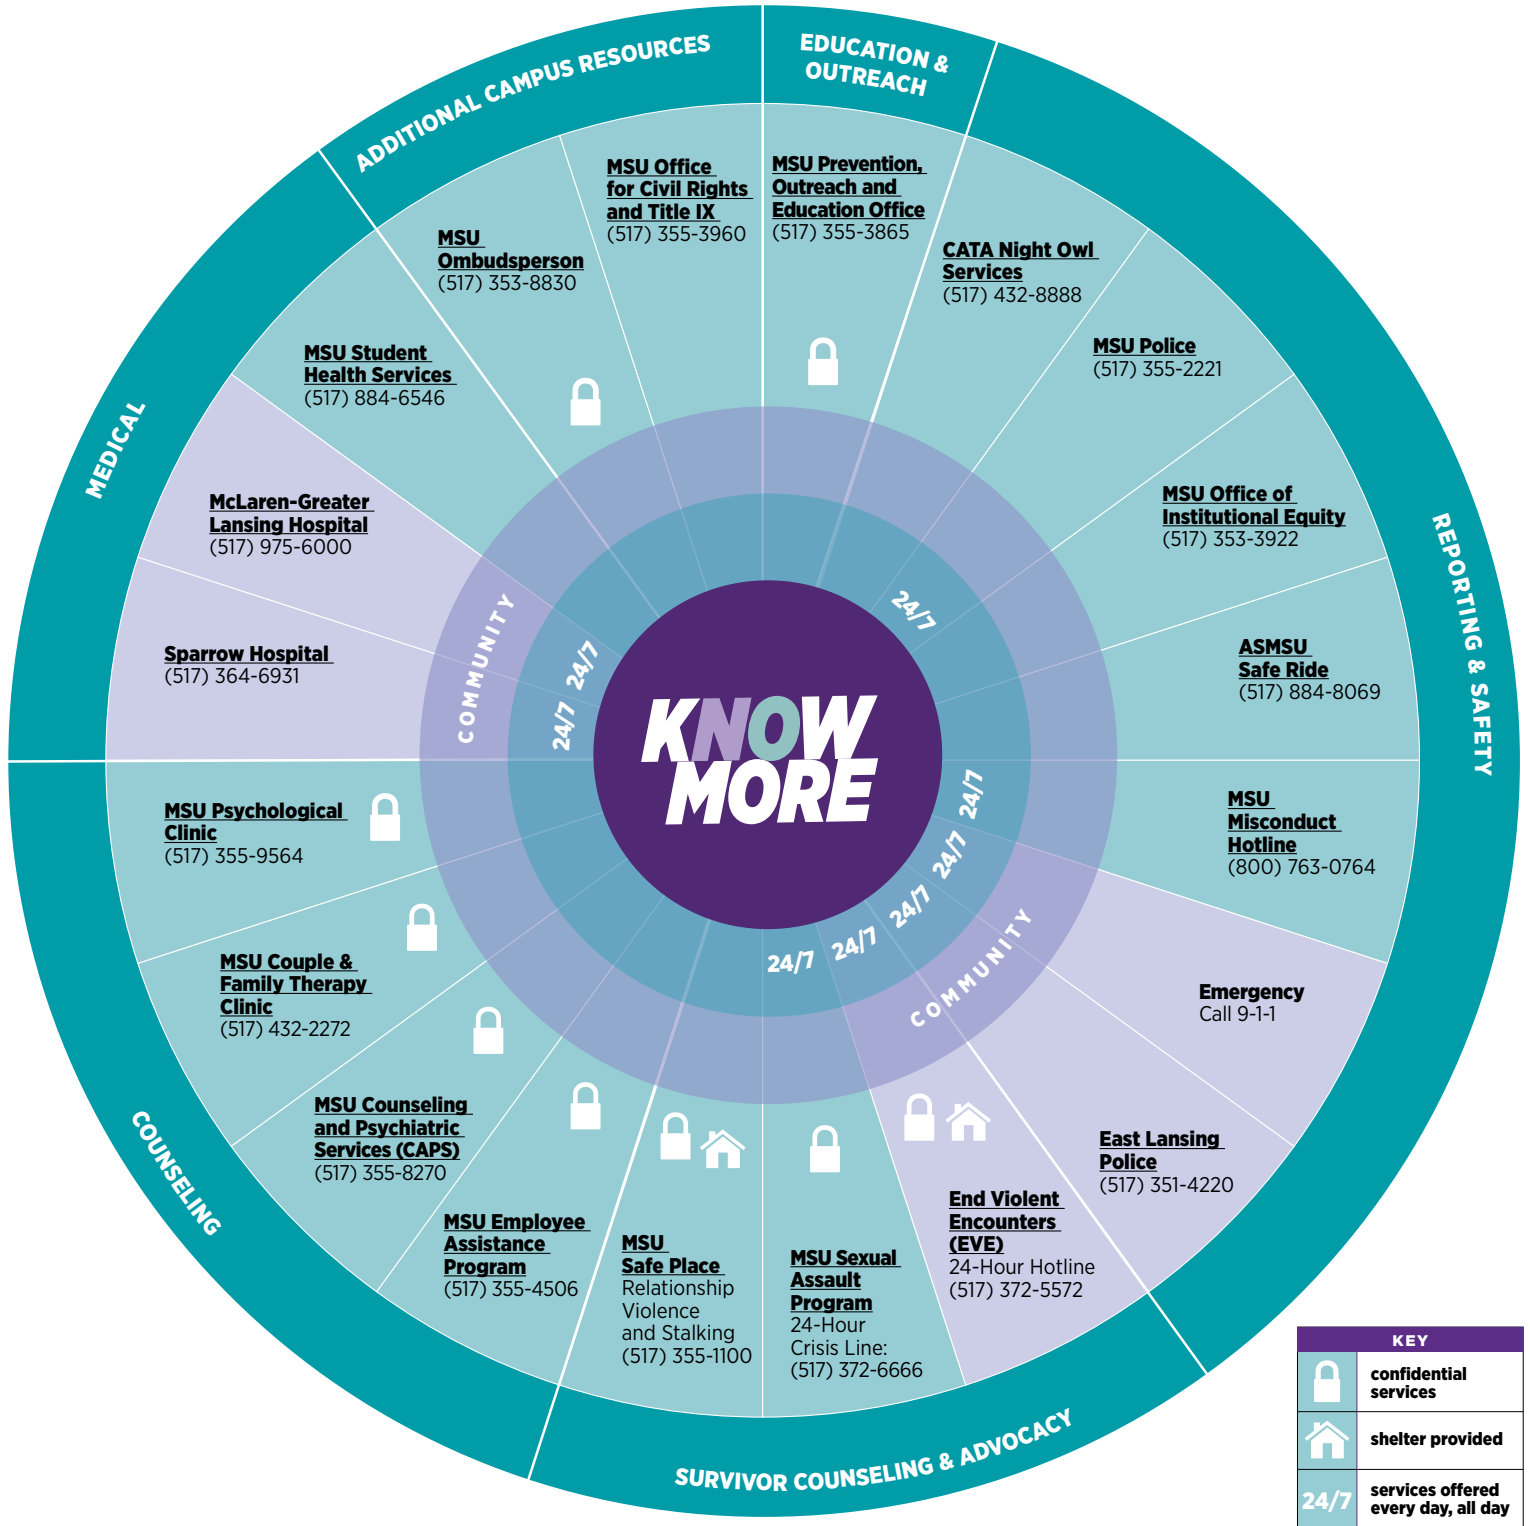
KNOW MORE

ADDITIONAL CAMPUS RESOURCES

EDUCATION & OUTREACH

MSU Office for Civil Rights and Title IX
(517) 355-3960

MSU Prevention, Outreach and Education Office
(517) 355-3865

MSU Ombudsperson
(517) 353-8830

REPORTING & SAFETY

CATA Night Owl Services
(517) 432-8888

MSU Police
(517) 355-2221

MSU Office of Institutional Equity
(517) 353-3922

ASMSU Safe Ride
(517) 884-8069

MSU Misconduct Hotline
(800) 763-0764

Emergency
Call 9-1-1

East Lansing Police
(517) 351-4220

MEDICAL

MSU Student Health Services
(517) 884-6546

McLaren-Greater Lansing Hospital
(517) 975-6000

Sparrow Hospital
(517) 364-6931

COUNSELING

MSU Psychological Clinic
(517) 355-9564

MSU Couple & Family Therapy Clinic
(517) 432-2272

MSU Counseling and Psychiatric Services (CAPS)
(517) 355-8270

MSU Employee Assistance Program
(517) 355-4506

SURVIVOR COUNSELING & ADVOCACY

MSU Safe Place
Relationship Violence and Stalking
(517) 355-1100

MSU Sexual Assault Program
24-Hour Crisis Line:
(517) 372-6666

End Violent Encounters (EVE)
24-Hour Hotline
(517) 372-5572

COMMUNITY
COMMUNITY

24/7 24/7 24/7 24/7 24/7 24/7 24/7 24/7

KEY
confidential services
shelter provided
24/7 services offered every day, all day